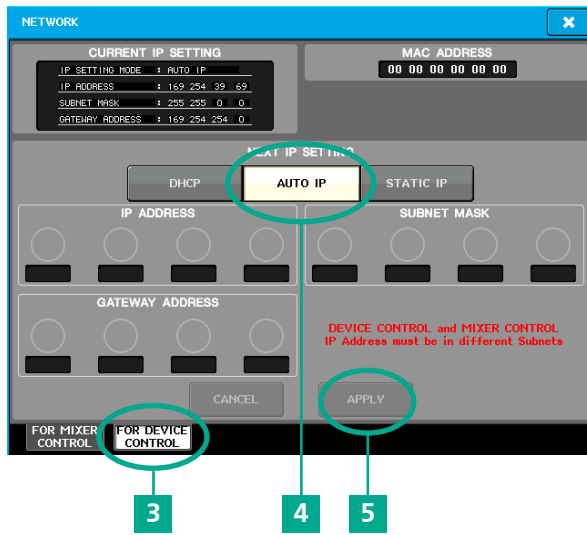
NETWORK

CURRENT IP SETTING

IP SETTING MODE : AUTO IP
IP ADDRESS : 169 254 39 69
SUBNET MASK : 255 255 0 0
GATEWAY ADDRESS : 169 254 254 0

MAC ADDRESS

00 00 00 00 00 00

NEXT IP SETTING

DHCP

AUTO IP

STATIC IP

IP ADDRESS

SUBNET MASK

GATEWAY ADDRESS

DEVICE CONTROL and MIXER CONTROL IP Address must be in different Subnets

CANCEL

APPLY

FOR MIXER CONTROL

FOR DEVICE CONTROL

3

4

5